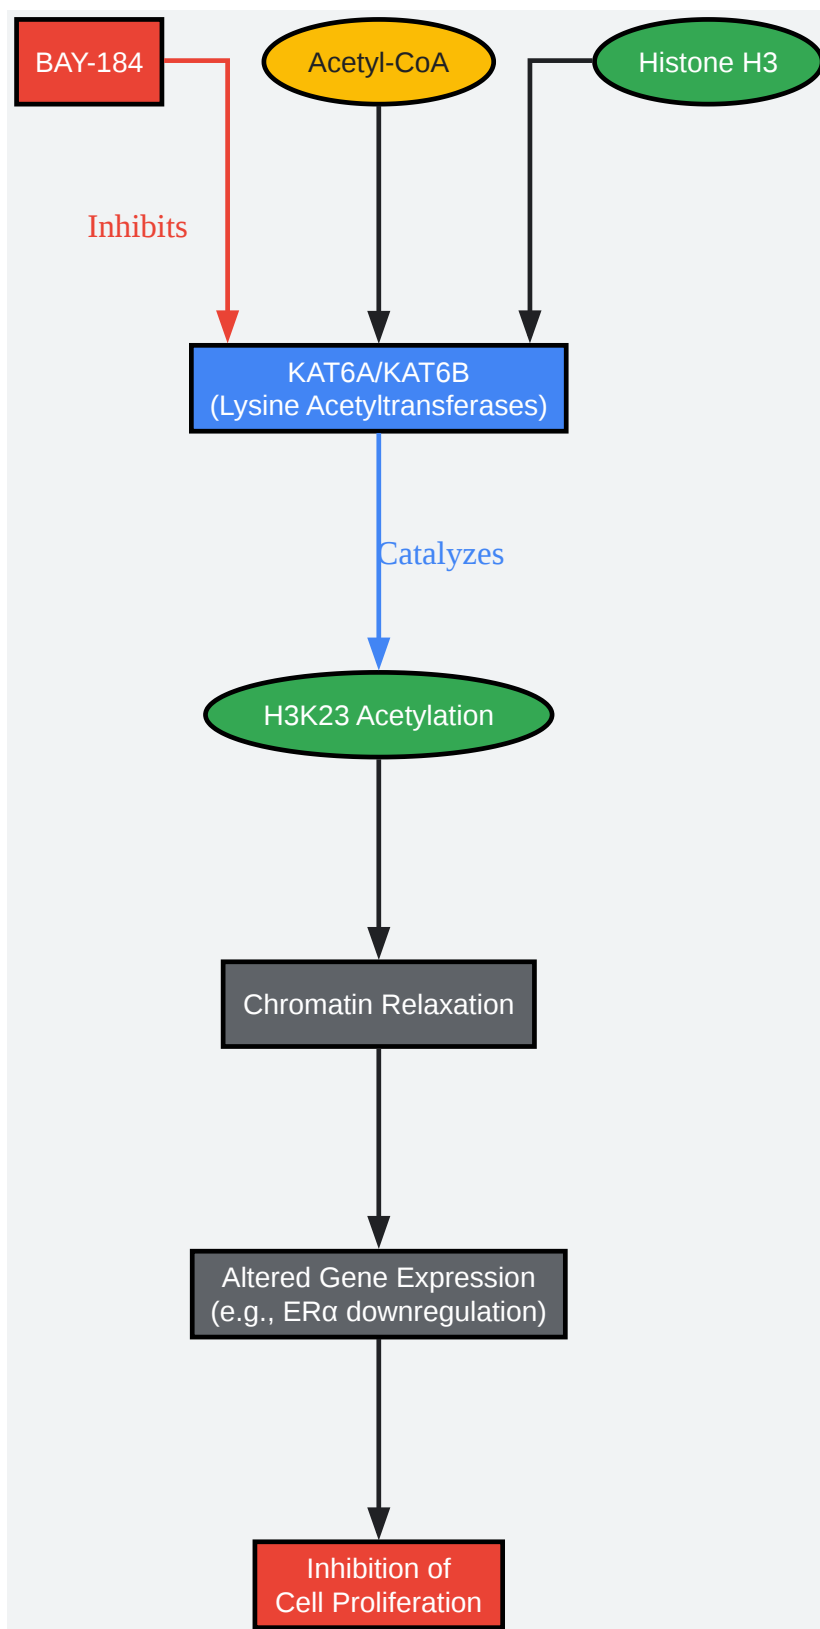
BAY-184

Acetyl-CoA

Histone H3

Inhibits

KAT6A/KAT6B
(Lysine Acetyltransferases)

Catalyzes

H3K23 Acetylation

Chromatin Relaxation

Altered Gene Expression
(e.g., ERα downregulation)

Inhibition of
Cell Proliferation